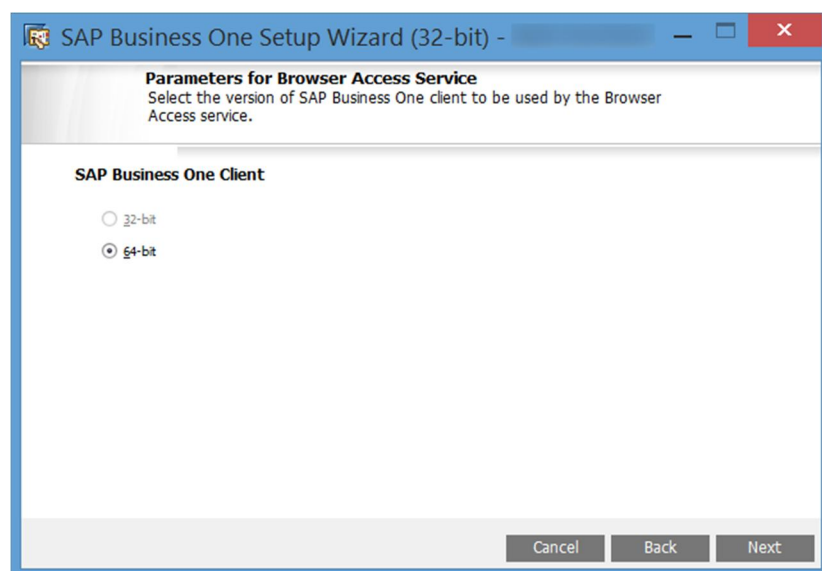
SAP Business One Setup Wizard (32-bit) - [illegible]

Parameters for Browser Access Service
Select the version of SAP Business One client to be used by the Browser Access service.

SAP Business One Client

32-bit

64-bit

Cancel
Back
Next